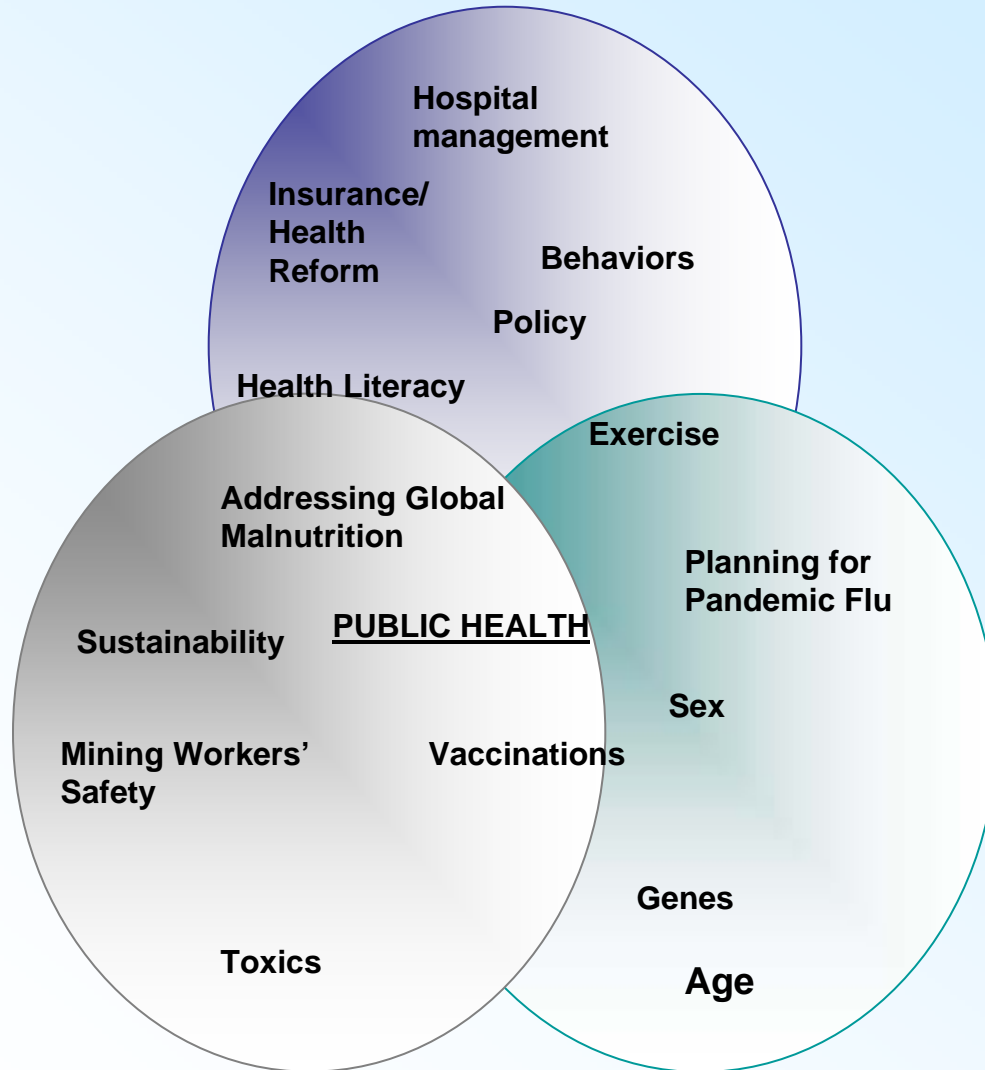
Hospital management

Insurance/ Health Reform

Behaviors

Policy

Health Literacy

Exercise

Addressing Global Malnutrition

Planning for Pandemic Flu

Sustainability

PUBLIC HEALTH

Sex

Mining Workers' Safety

Vaccinations

Genes

Toxics

Age